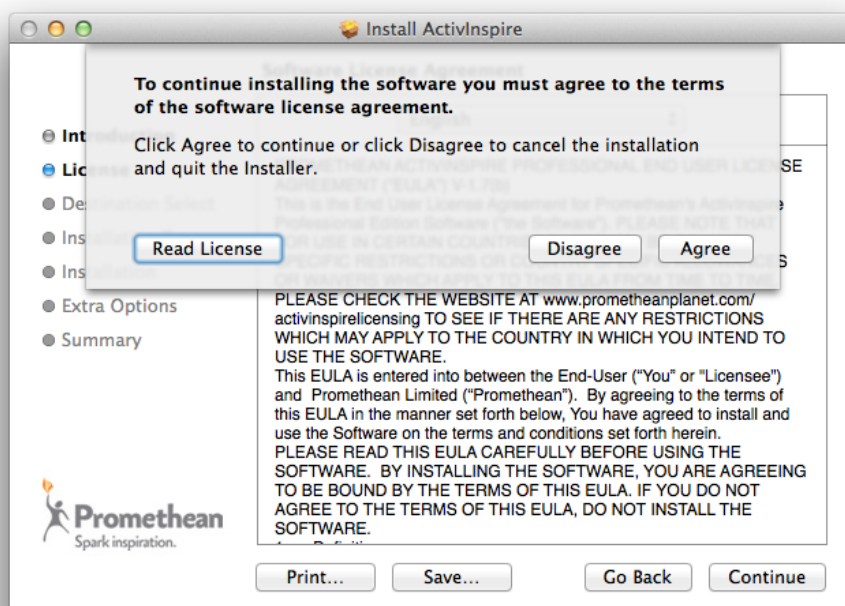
Install ActivInspire

To continue installing the software you must agree to the terms of the software license agreement.

Click Agree to continue or click Disagree to cancel the installation and quit the Installer.

Read License

Disagree

Agree

Int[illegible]

Lice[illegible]

De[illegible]

Ins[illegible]

Ins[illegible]

Extra Options

Summary

PLEASE CHECK THE WEBSITE AT www.prometheanplanet.com/activinspirelicensing TO SEE IF THERE ARE ANY RESTRICTIONS WHICH MAY APPLY TO THE COUNTRY IN WHICH YOU INTEND TO USE THE SOFTWARE.

This EULA is entered into between the End-User ("You" or "Licensee") and Promethean Limited ("Promethean"). By agreeing to the terms of this EULA in the manner set forth below, You have agreed to install and use the Software on the terms and conditions set forth herein.

PLEASE READ THIS EULA CAREFULLY BEFORE USING THE SOFTWARE. BY INSTALLING THE SOFTWARE, YOU ARE AGREEING TO BE BOUND BY THE TERMS OF THIS EULA. IF YOU DO NOT AGREE TO THE TERMS OF THIS EULA, DO NOT INSTALL THE SOFTWARE.

Promethean
Spark inspiration.

Print...

Save...

Go Back

Continue